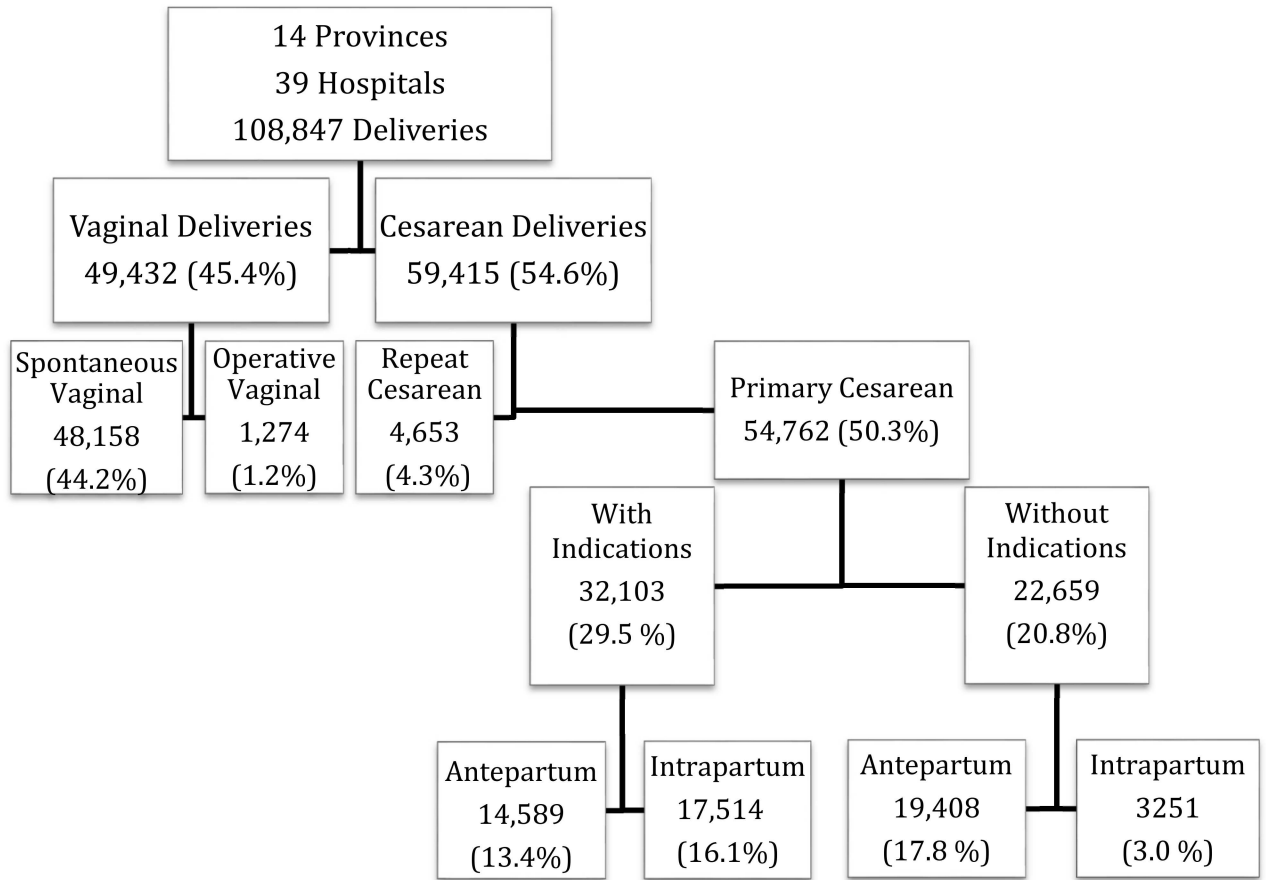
14 Provinces
39 Hospitals
108,847 Deliveries

Vaginal Deliveries
49,432 (45.4%)

Cesarean Deliveries
59,415 (54.6%)

Spontaneous Vaginal
48,158
(44.2%)

Operative Vaginal
1,274
(1.2%)

Repeat Cesarean
4,653
(4.3%)

Primary Cesarean
54,762 (50.3%)

With Indications
32,103
(29.5 %)

Without Indications
22,659
(20.8%)

Antepartum
14,589
(13.4%)

Intrapartum
17,514
(16.1%)

Antepartum
19,408
(17.8 %)

Intrapartum
3251
(3.0 %)